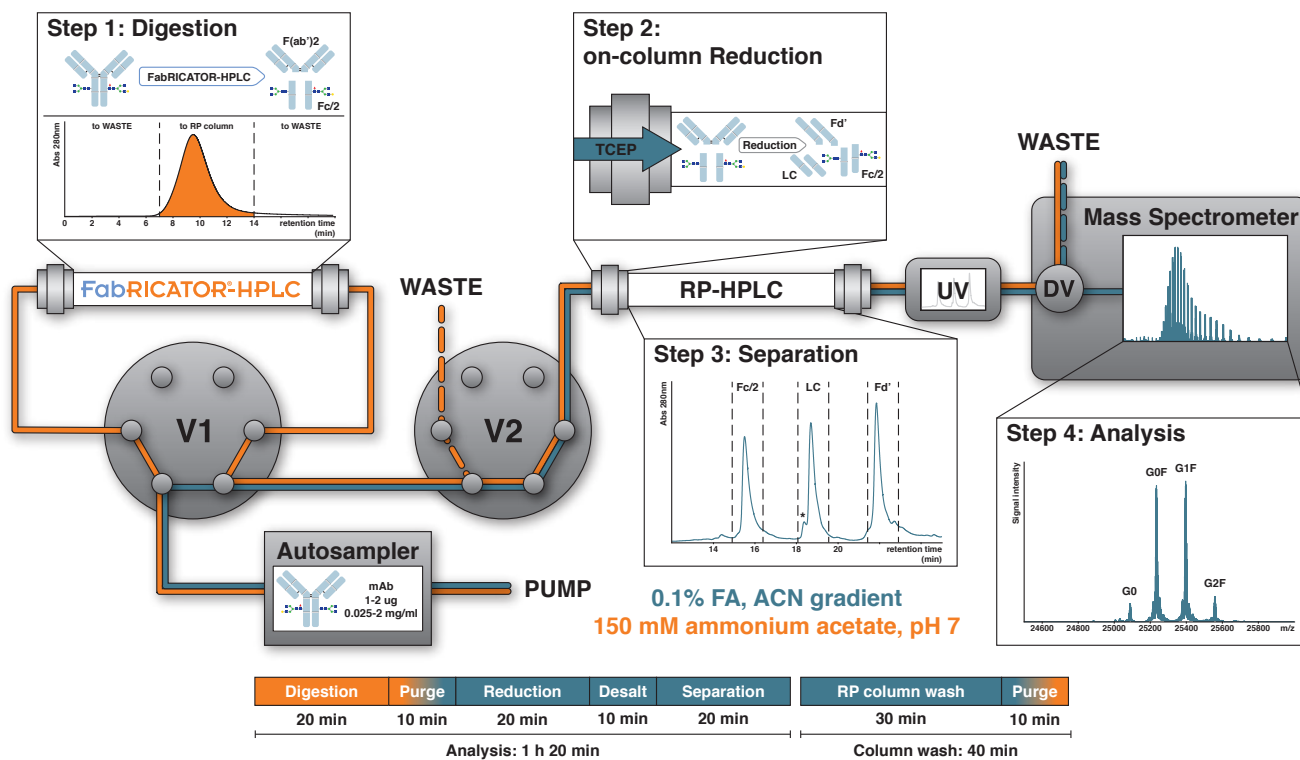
Step 1: Digestion

F(ab')2

FabRICATOR-HPLC

Fc/2

Abs 280nm

to WASTE

to RP column

to WASTE

0 2 4 6 8 10 12 14 retention time (min)

Step 2: on-column Reduction

TCEP

Reduction

Fd'

LC

Fc/2

WASTE

Mass Spectrometer

FabRICATOR®-HPLC

WASTE

RP-HPLC

UV

DV

Step 3: Separation

Abs 280nm

Fc/2

LC

Fd'

*

14 16 18 20 retention time (min)

V1

V2

Step 4: Analysis

Signal intensity

G0F

G1F

G0

G2F

24600 24800 25000 25200 25400 25600 25800 m/z

Autosampler

mAb 1-2 ug 0.025-2 mg/ml

PUMP

0.1% FA, ACN gradient

150 mM ammonium acetate, pH 7

| Digestion | Purge | Reduction | Desalt | Separation |
|---|---|---|---|---|
| 20 min | 10 min | 20 min | 10 min | 20 min |

Analysis: 1 h 20 min

| RP column wash | Purge |
|---|---|
| 30 min | 10 min |

Column wash: 40 min